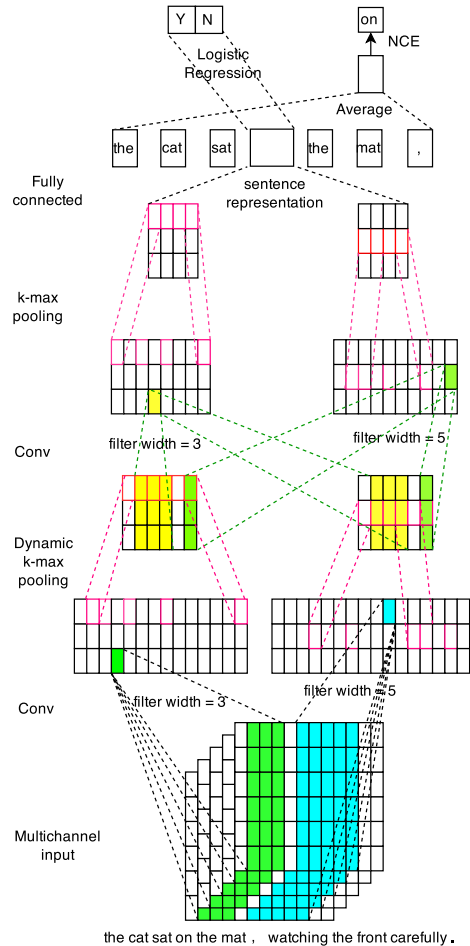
Y N

on

NCE

Logistic Regression

Average

the cat sat the mat ,

Fully connected

sentence representation

k-max pooling

Conv

filter width = 3

filter width = 5

Dynamic k-max pooling

Conv

filter width = 3

filter width = 5

Multichannel input

the cat sat on the mat , watching the front carefully .